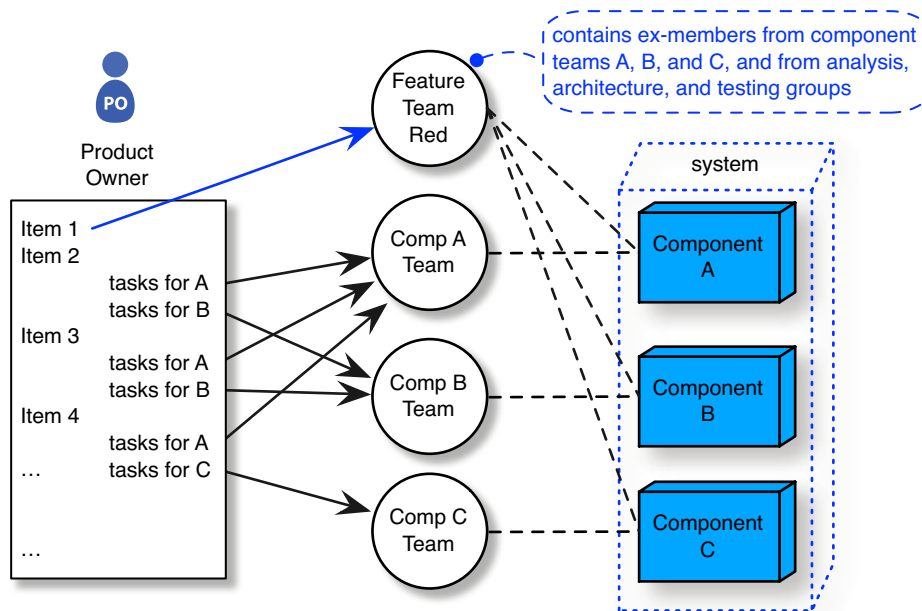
PO

Product Owner

Item 1
Item 2
tasks for A
tasks for B
Item 3
tasks for A
tasks for B
Item 4
tasks for A
…
tasks for C
…

Feature Team Red

contains ex-members from component teams A, B, and C, and from analysis, architecture, and testing groups

Comp A Team

Comp B Team

Comp C Team

system

Component A

Component B

Component C